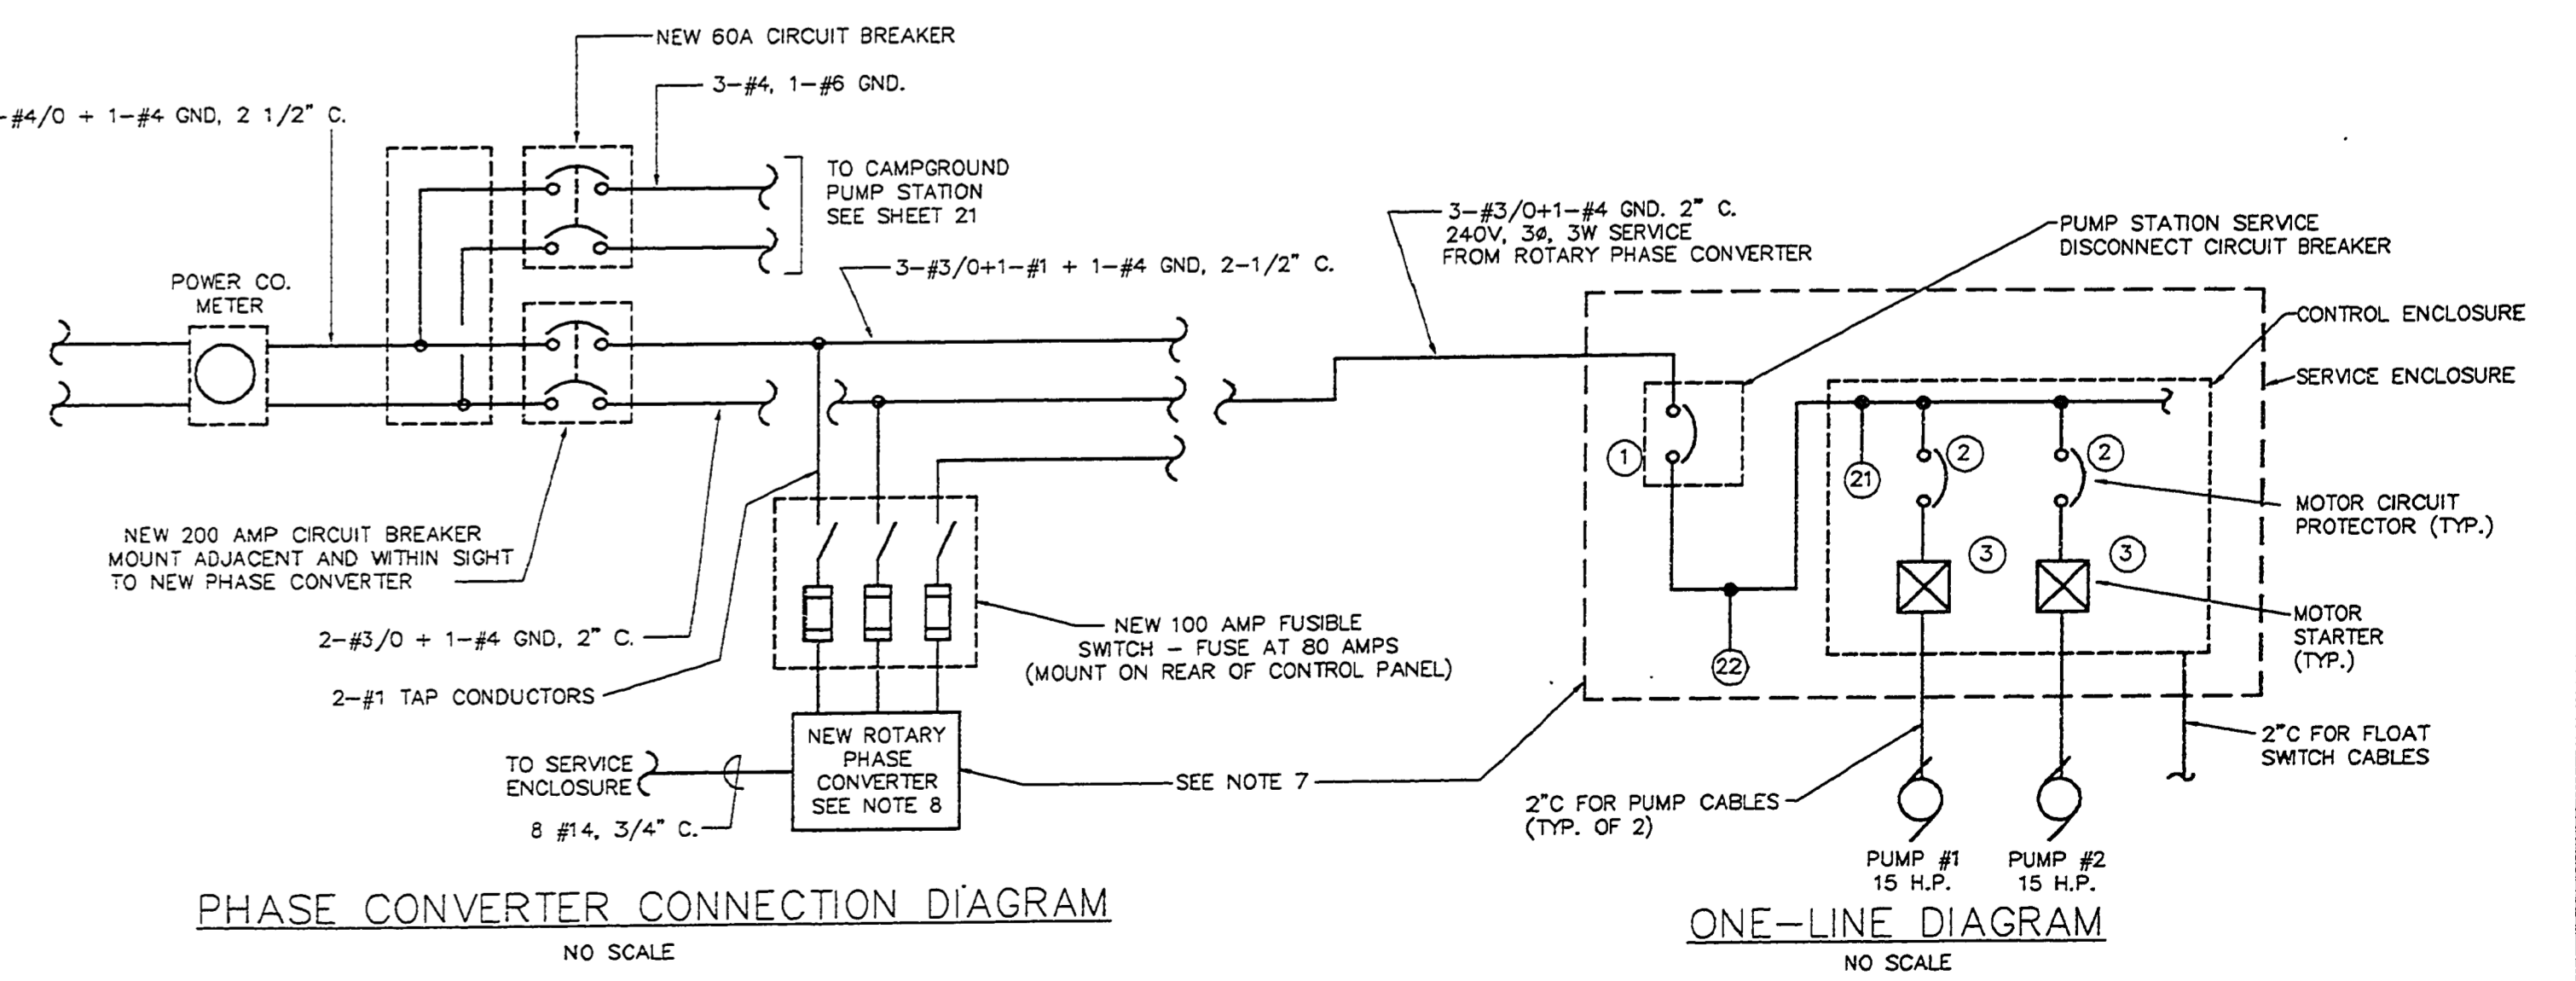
NEW 60A CIRCUIT BREAKER

3–#4, 1–#6 GND.

–#4/0 + 1–#4 GND, 2 1/2" C.

TO CAMPGROUND PUMP STATION SEE SHEET 21

POWER CO. METER

3–#3/0+1–#1 + 1–#4 GND, 2–1/2" C.

3–#3/0+1–#4 GND. 2" C. 240V, 3ø, 3W SERVICE FROM ROTARY PHASE CONVERTER

PUMP STATION SERVICE DISCONNECT CIRCUIT BREAKER

CONTROL ENCLOSURE

SERVICE ENCLOSURE

1

21

2

2

MOTOR CIRCUIT PROTECTOR (TYP.)

3

3

MOTOR STARTER (TYP.)

22

NEW 200 AMP CIRCUIT BREAKER MOUNT ADJACENT AND WITHIN SIGHT TO NEW PHASE CONVERTER

2–#3/0 + 1–#4 GND, 2" C.

2–#1 TAP CONDUCTORS

NEW 100 AMP FUSIBLE SWITCH – FUSE AT 80 AMPS (MOUNT ON REAR OF CONTROL PANEL)

TO SERVICE ENCLOSURE

NEW ROTARY PHASE CONVERTER SEE NOTE 8

SEE NOTE 7

8 #14, 3/4" C.

2"C FOR FLOAT SWITCH CABLES

2"C FOR PUMP CABLES (TYP. OF 2)

PUMP #1 15 H.P.

PUMP #2 15 H.P.

PHASE CONVERTER CONNECTION DIAGRAM

NO SCALE

ONE–LINE DIAGRAM

NO SCALE